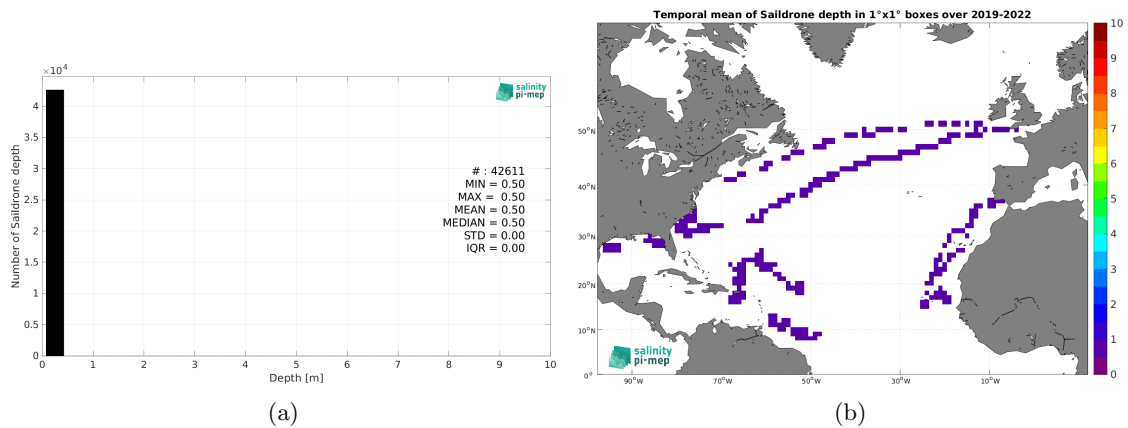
$\times 10^4$

salinity pi-mep

Number of Saildrone depth

4
3.5
3
2.5
2
1.5
1
0.5
0

# : 42611
MIN = 0.50
MAX = 0.50
MEAN = 0.50
MEDIAN = 0.50
STD = 0.00
IQR = 0.00

0 1 2 3 4 5 6 7 8 9 10
Depth [m]

(a)

Temporal mean of Saildrone depth in 1°x1° boxes over 2019-2022

50°N
40°N
30°N
20°N
10°N
0°

90°W 70°W 50°W 30°W 10°W

salinity pi-mep

10
9
8
7
6
5
4
3
2
1
0

(b)